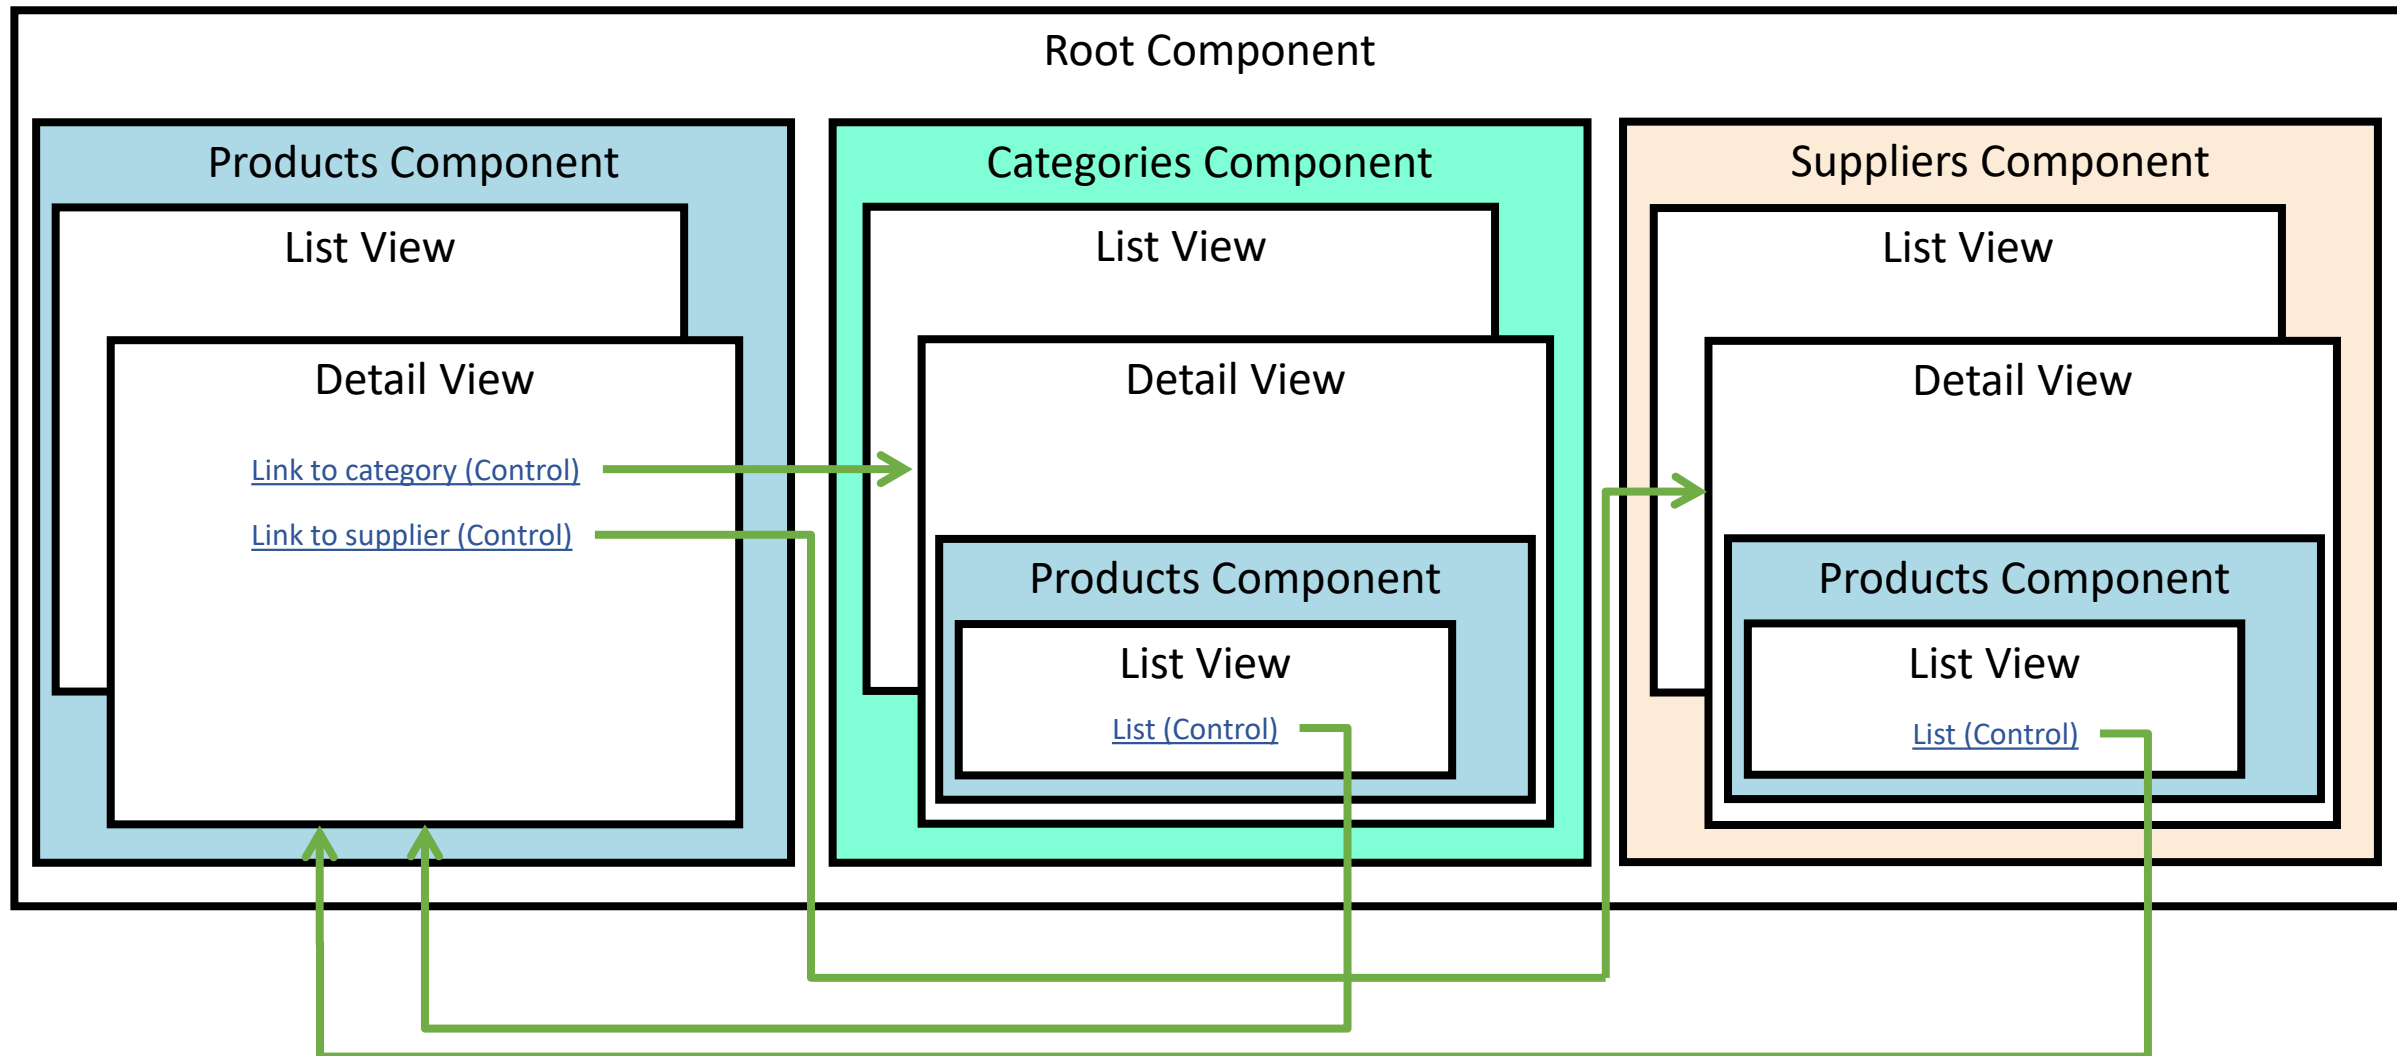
Root Component

Products Component

List View

Detail View

Link to category (Control)

Link to supplier (Control)

Categories Component

List View

Detail View

Products Component

List View

List (Control)

Suppliers Component

List View

Detail View

Products Component

List View

List (Control)